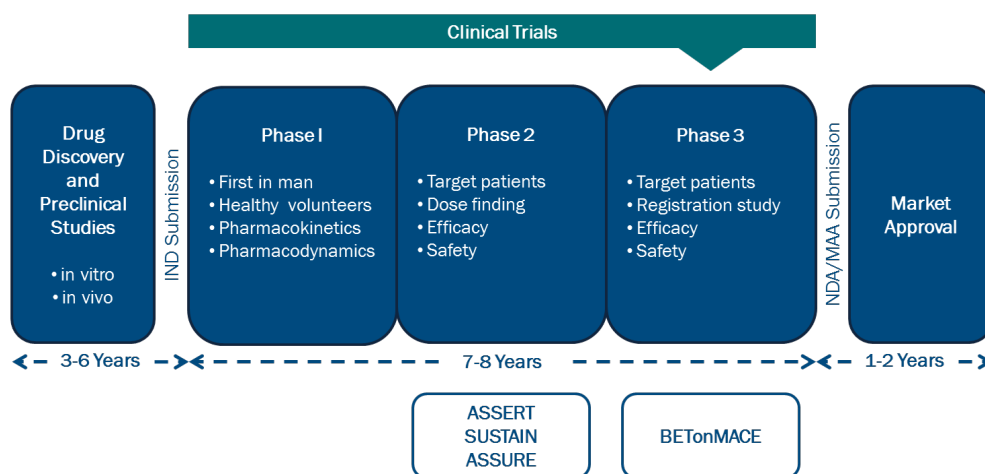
Clinical Trials

Drug Discovery and Preclinical Studies

• in vitro
• in vivo

IND Submission

Phase I

• First in man
• Healthy volunteers
• Pharmacokinetics
• Pharmacodynamics

Phase 2

• Target patients
• Dose finding
• Efficacy
• Safety

Phase 3

• Target patients
• Registration study
• Efficacy
• Safety

NDA/MAA Submission

Market Approval

3-6 Years

7-8 Years

1-2 Years

ASSERT
SUSTAIN
ASSURE

BETonMACE